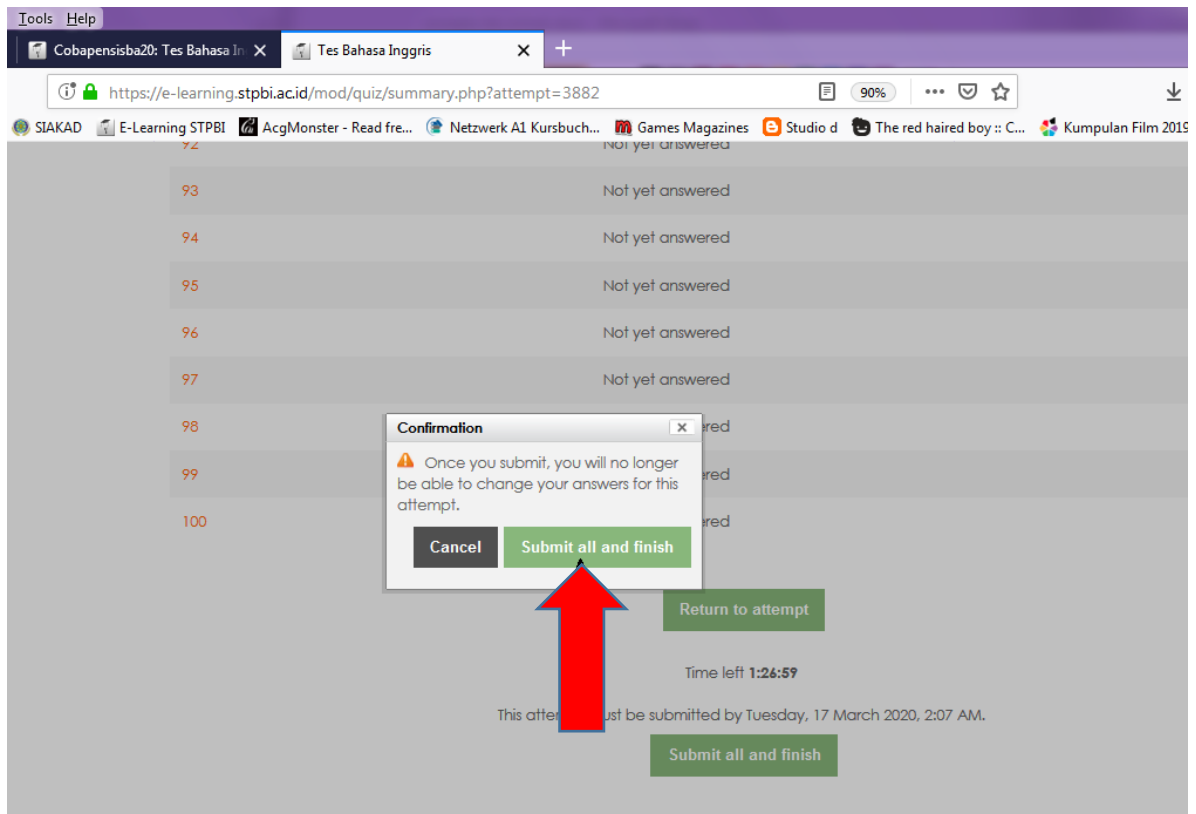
Tools Help

Cobapensisba20: Tes Bahasa In ×
Tes Bahasa Inggris ×
+

https://e-learning.stpbi.ac.id/mod/quiz/summary.php?attempt=3882
90%
•••

SIAKAD
E-Learning STPBI
AcgMonster - Read fre...
Netzwerk A1 Kursbuch...
Games Magazines
Studio d
The red haired boy :: C...
Kumpulan Film 2019

92 Not yet answered
93 Not yet answered
94 Not yet answered
95 Not yet answered
96 Not yet answered
97 Not yet answered
98 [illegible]ered
99 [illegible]ered
100 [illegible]ered

Confirmation
×
Once you submit, you will no longer be able to change your answers for this attempt.
Cancel
Submit all and finish

Return to attempt

Time left 1:26:59

This atte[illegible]ust be submitted by Tuesday, 17 March 2020, 2:07 AM.

Submit all and finish